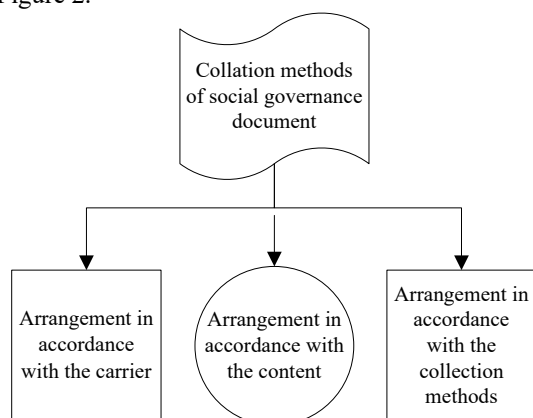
Figure 2.

Collation methods of social governance document

Arrangement in accordance with the carrier

Arrangement in accordance with the content

Arrangement in accordance with the collection methods